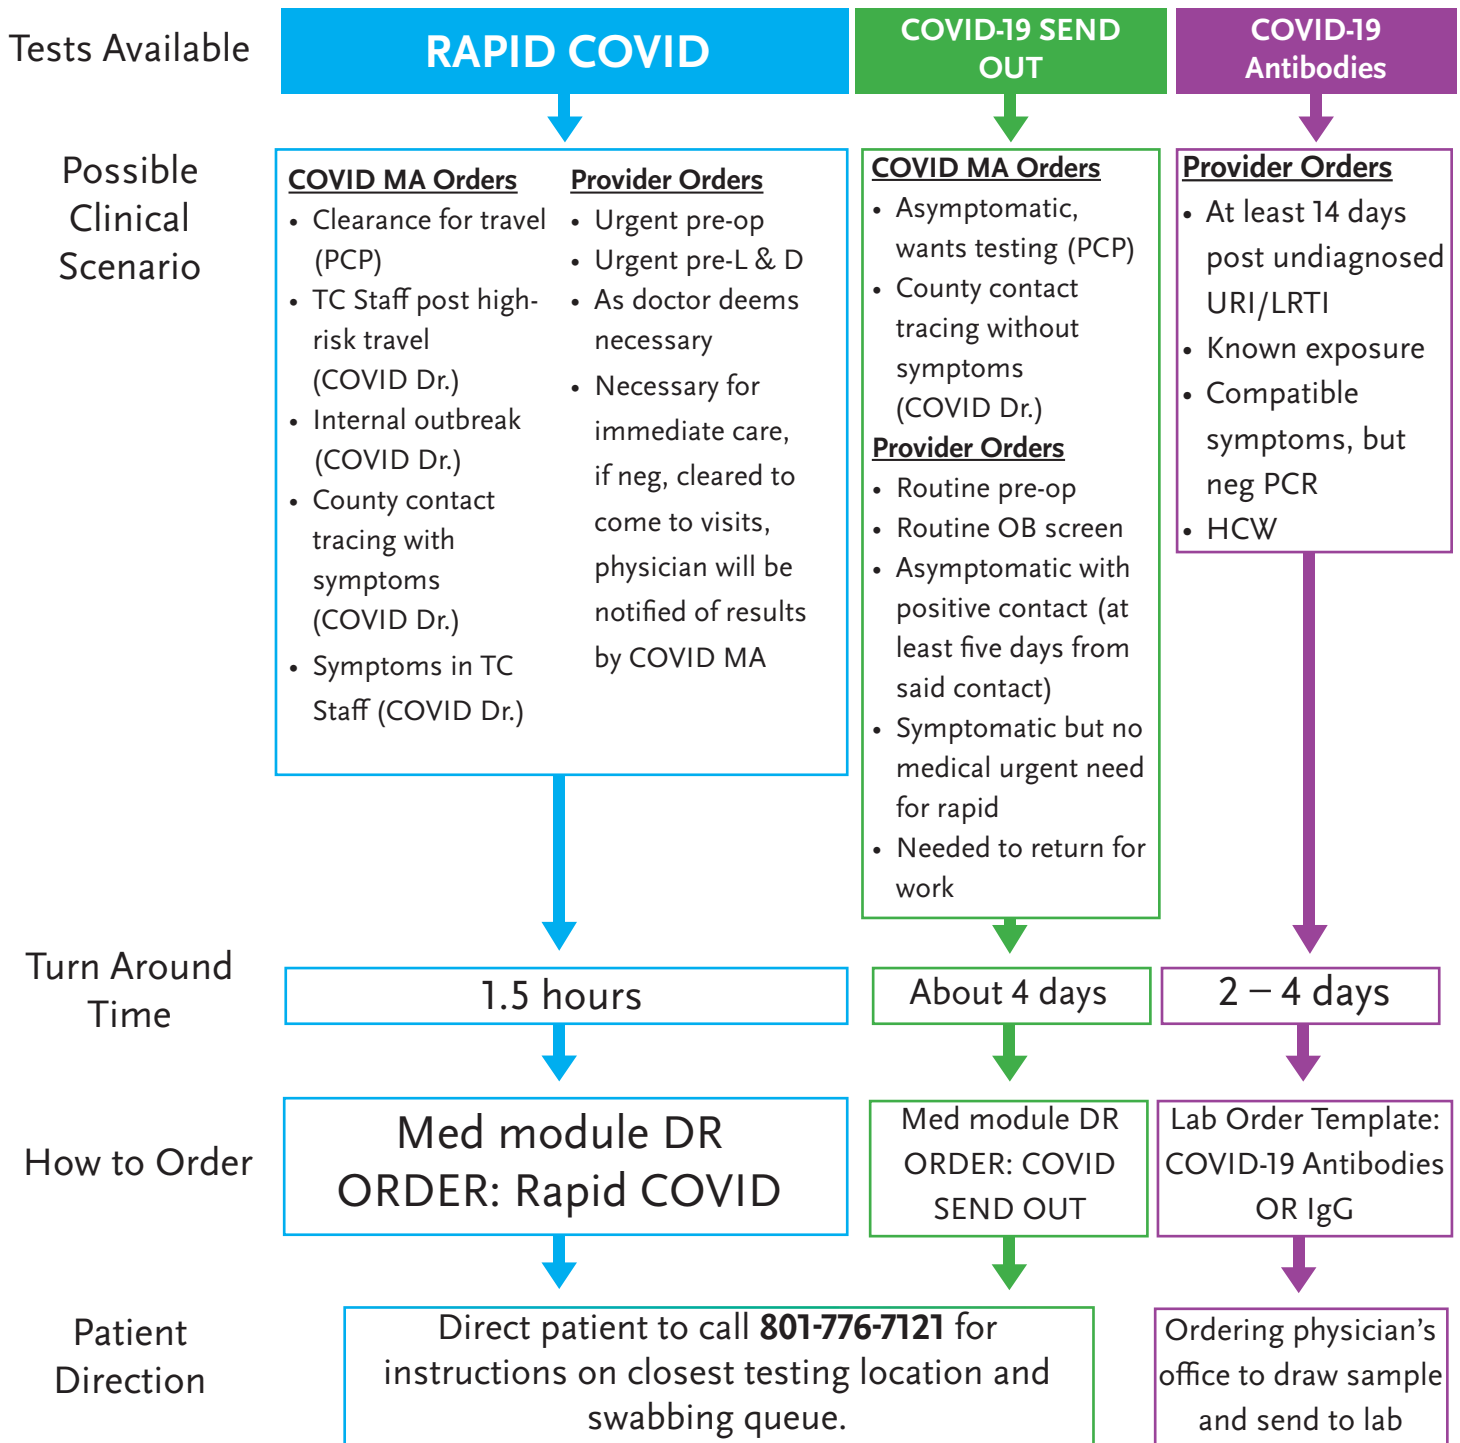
Tests Available

RAPID COVID

COVID-19 SEND OUT

COVID-19 Antibodies

Possible Clinical Scenario

COVID MA Orders
- Clearance for travel (PCP)
- TC Staff post high-risk travel (COVID Dr.)
- Internal outbreak (COVID Dr.)
- County contact tracing with symptoms (COVID Dr.)
- Symptoms in TC Staff (COVID Dr.)

Provider Orders
- Urgent pre-op
- Urgent pre-L & D
- As doctor deems necessary
- Necessary for immediate care, if neg, cleared to come to visits, physician will be notified of results by COVID MA

COVID MA Orders
- Asymptomatic, wants testing (PCP)
- County contact tracing without symptoms (COVID Dr.)

Provider Orders
- Routine pre-op
- Routine OB screen
- Asymptomatic with positive contact (at least five days from said contact)
- Symptomatic but no medical urgent need for rapid
- Needed to return for work

Provider Orders
- At least 14 days post undiagnosed URI/LRTI
- Known exposure
- Compatible symptoms, but neg PCR
- HCW

Turn Around Time

1.5 hours

About 4 days

2 – 4 days

How to Order

Med module DR ORDER: Rapid COVID

Med module DR ORDER: COVID SEND OUT

Lab Order Template: COVID-19 Antibodies OR IgG

Patient Direction

Direct patient to call **801-776-7121** for instructions on closest testing location and swabbing queue.

Ordering physician's office to draw sample and send to lab